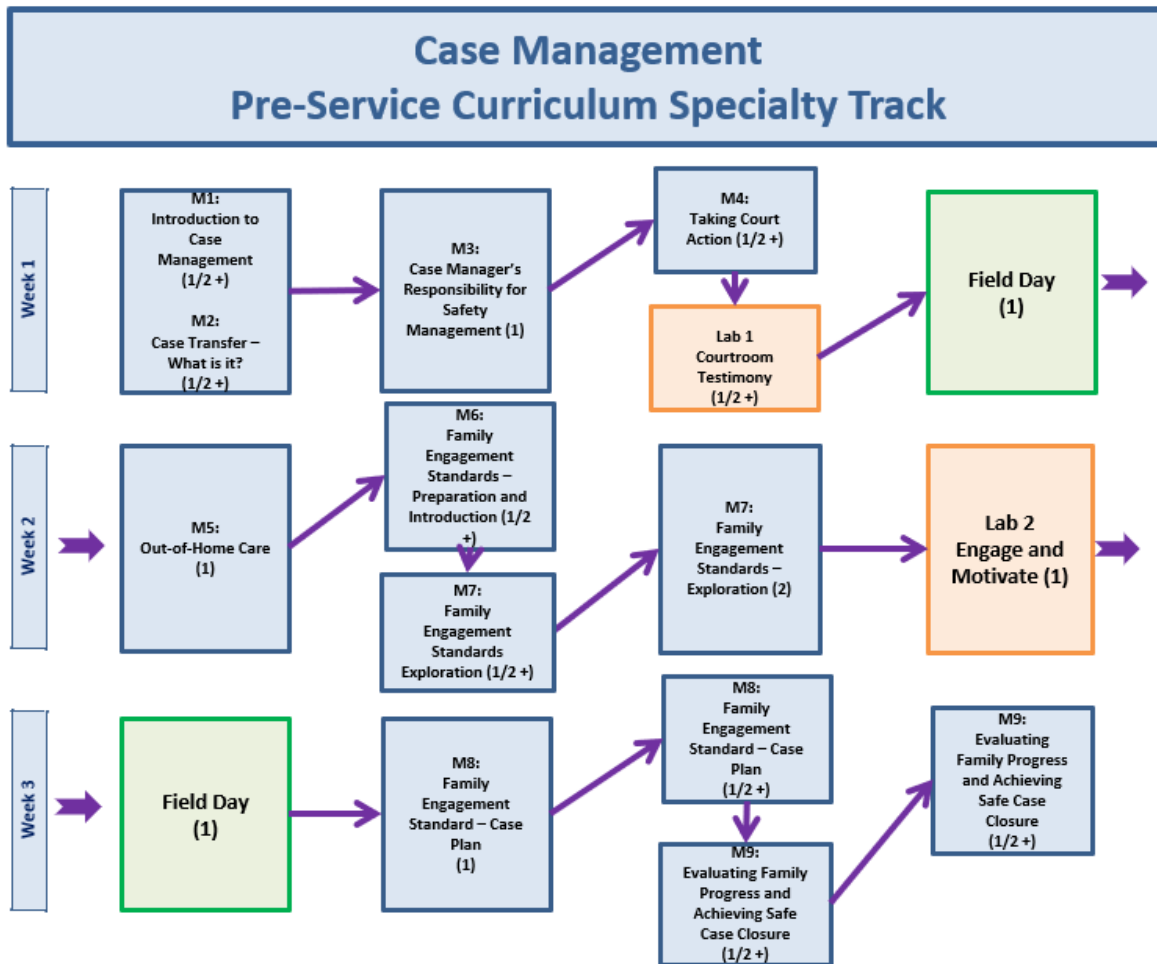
Case Management
Pre-Service Curriculum Specialty Track

Week 1

M1: Introduction to Case Management (1/2 +)

M2: Case Transfer – What is it? (1/2 +)

M3: Case Manager's Responsibility for Safety Management (1)

M4: Taking Court Action (1/2 +)

Lab 1 Courtroom Testimony (1/2 +)

Field Day (1)

Week 2

M5: Out-of-Home Care (1)

M6: Family Engagement Standards – Preparation and Introduction (1/2 +)

M7: Family Engagement Standards Exploration (1/2 +)

M7: Family Engagement Standards – Exploration (2)

Lab 2 Engage and Motivate (1)

Week 3

Field Day (1)

M8: Family Engagement Standard – Case Plan (1)

M8: Family Engagement Standard – Case Plan (1/2 +)

M9: Evaluating Family Progress and Achieving Safe Case Closure (1/2 +)

M9: Evaluating Family Progress and Achieving Safe Case Closure (1/2 +)